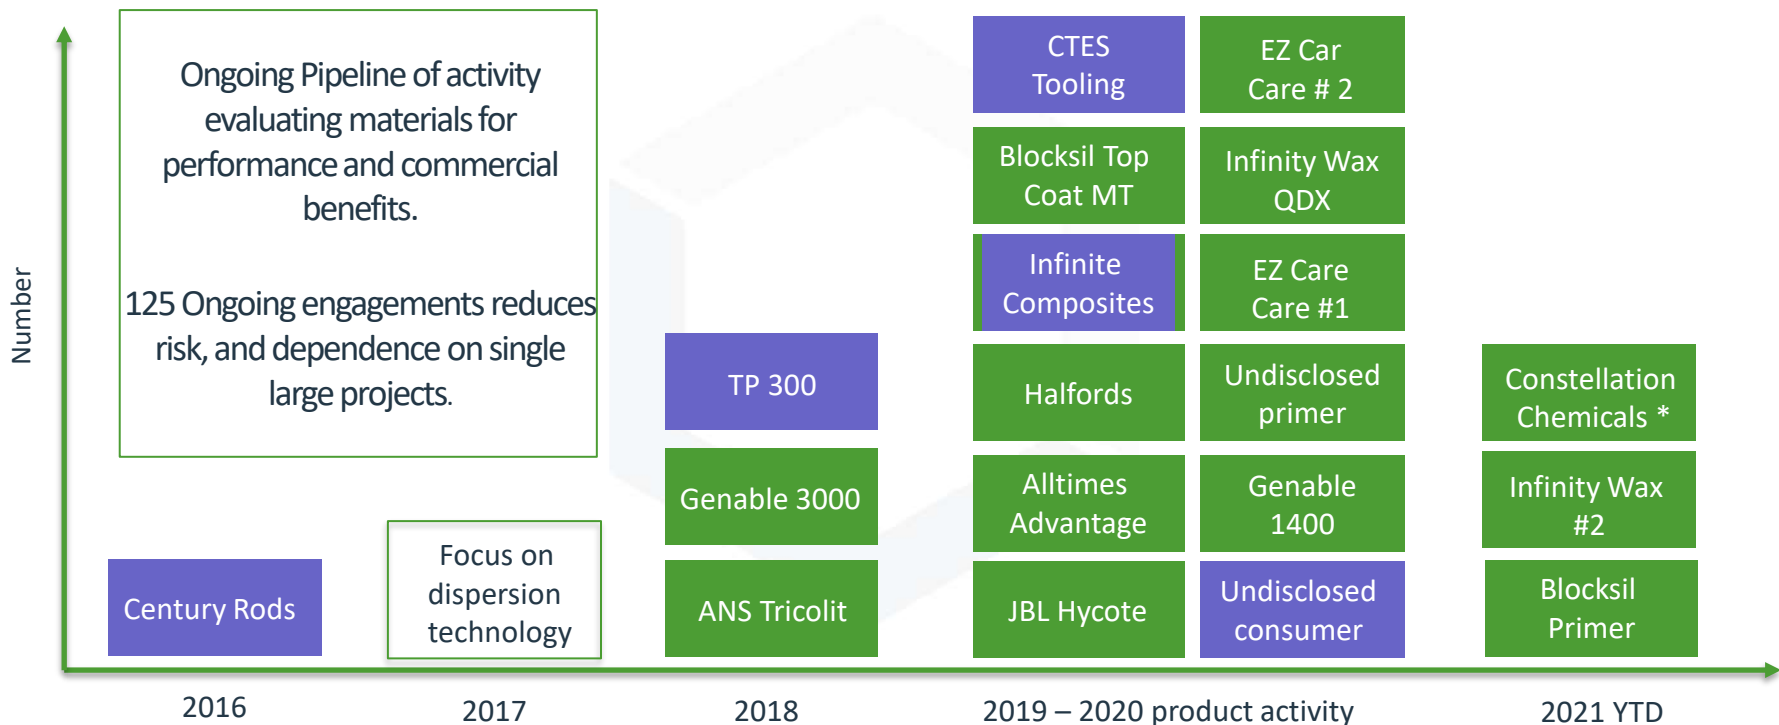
Number

Ongoing Pipeline of activity evaluating materials for performance and commercial benefits.

125 Ongoing engagements reduces risk, and dependence on single large projects.

Century Rods

Focus on dispersion technology

TP 300

Genable 3000

ANS Tricolit

CTES Tooling

Blocksil Top Coat MT

Infinite Composites

Halfords

Alltimes Advantage

JBL Hycote

EZ Car Care # 2

Infinity Wax QDX

EZ Care Care #1

Undisclosed primer

Genable 1400

Undisclosed consumer

Constellation Chemicals *

Infinity Wax #2

Blocksil Primer

2016

2017

2018

2019 – 2020 product activity

2021 YTD